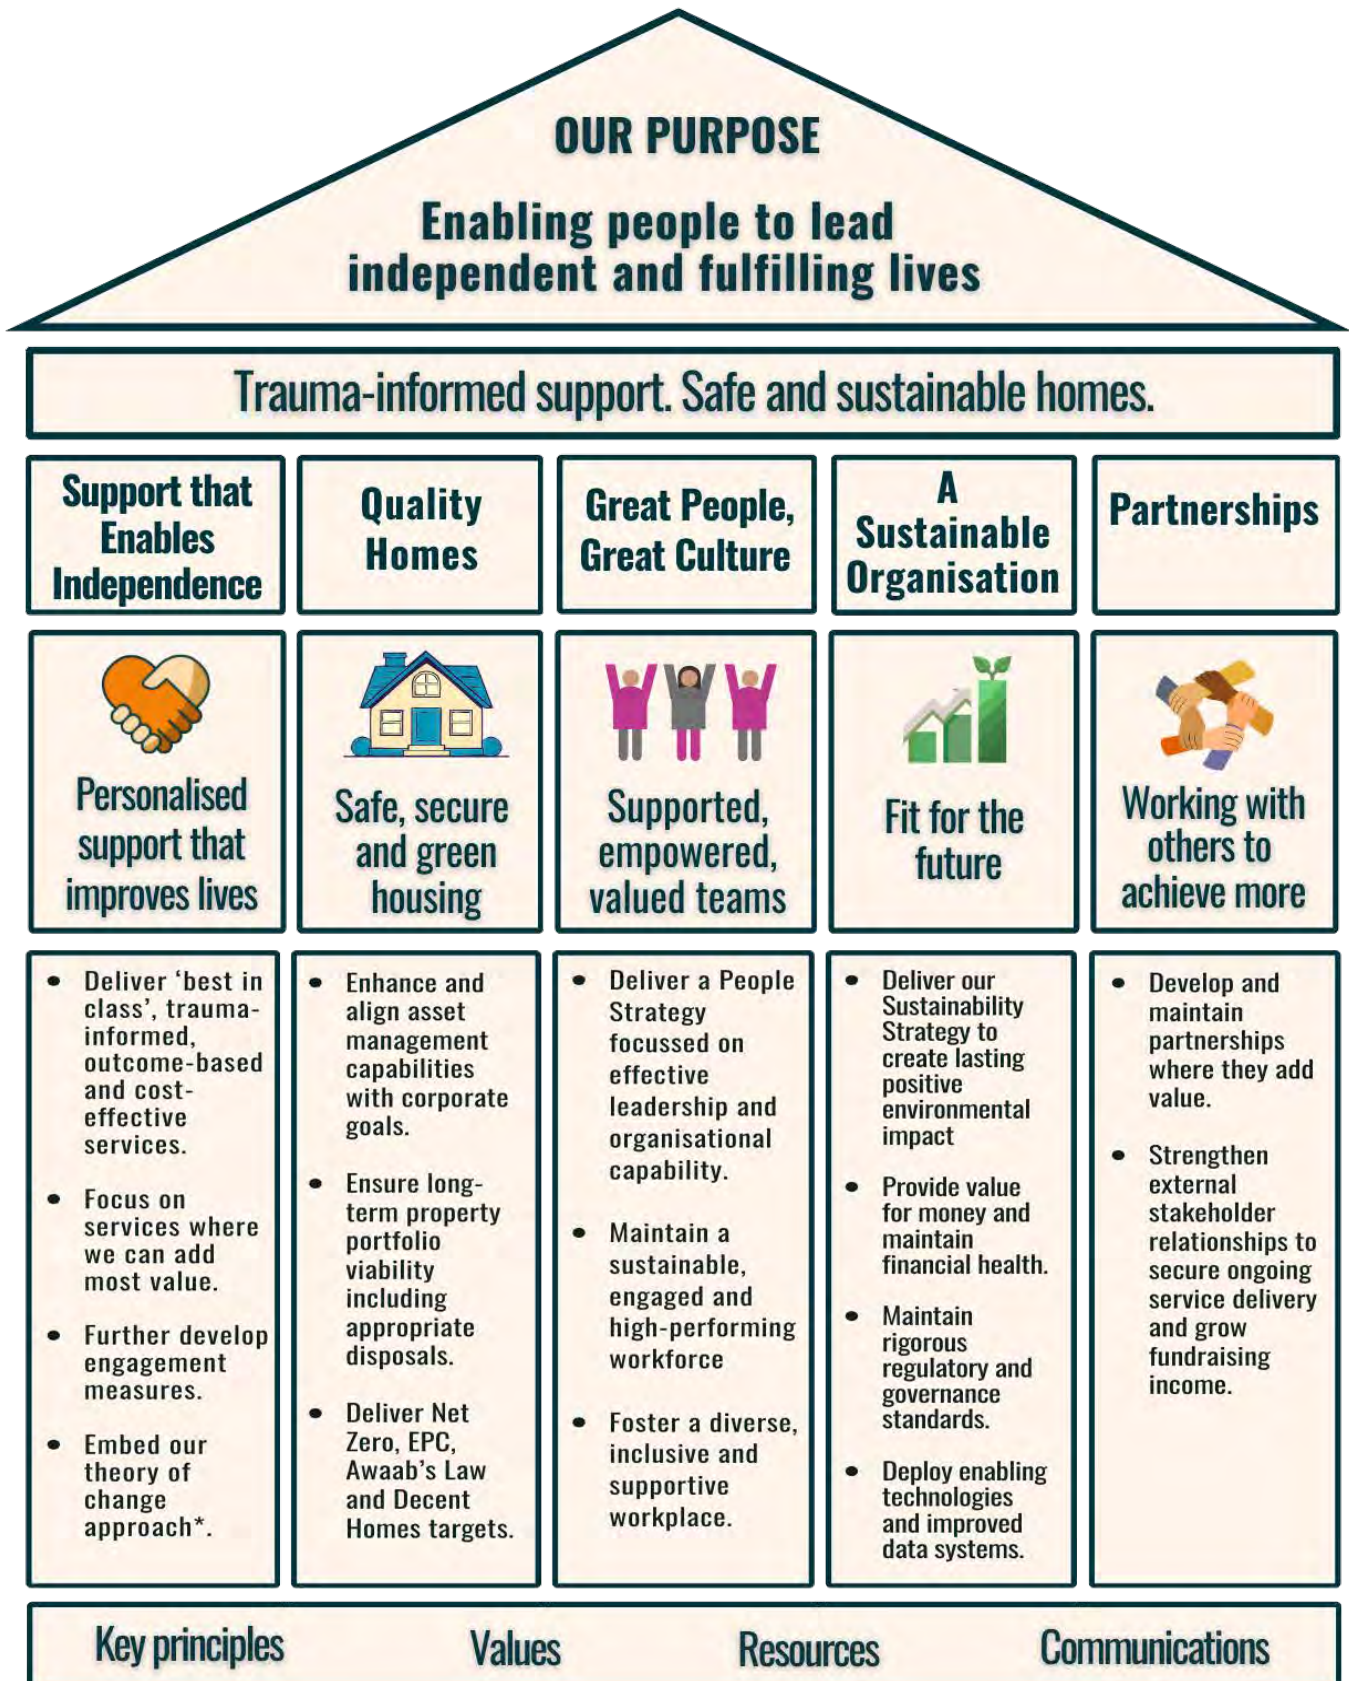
OUR PURPOSE

Enabling people to lead independent and fulfilling lives

Trauma-informed support. Safe and sustainable homes.

Support that Enables Independence

Personalised support that improves lives

- Deliver 'best in class', trauma-informed, outcome-based and cost-effective services.
- Focus on services where we can add most value.
- Further develop engagement measures.
- Embed our theory of change approach*.

Quality Homes

Safe, secure and green housing

- Enhance and align asset management capabilities with corporate goals.
- Ensure long-term property portfolio viability including appropriate disposals.
- Deliver Net Zero, EPC, Awaab's Law and Decent Homes targets.

Great People, Great Culture

Supported, empowered, valued teams

- Deliver a People Strategy focussed on effective leadership and organisational capability.
- Maintain a sustainable, engaged and high-performing workforce
- Foster a diverse, inclusive and supportive workplace.

A Sustainable Organisation

Fit for the future

- Deliver our Sustainability Strategy to create lasting positive environmental impact
- Provide value for money and maintain financial health.
- Maintain rigorous regulatory and governance standards.
- Deploy enabling technologies and improved data systems.

Partnerships

Working with others to achieve more

- Develop and maintain partnerships where they add value.
- Strengthen external stakeholder relationships to secure ongoing service delivery and grow fundraising income.

Key principles Values Resources Communications